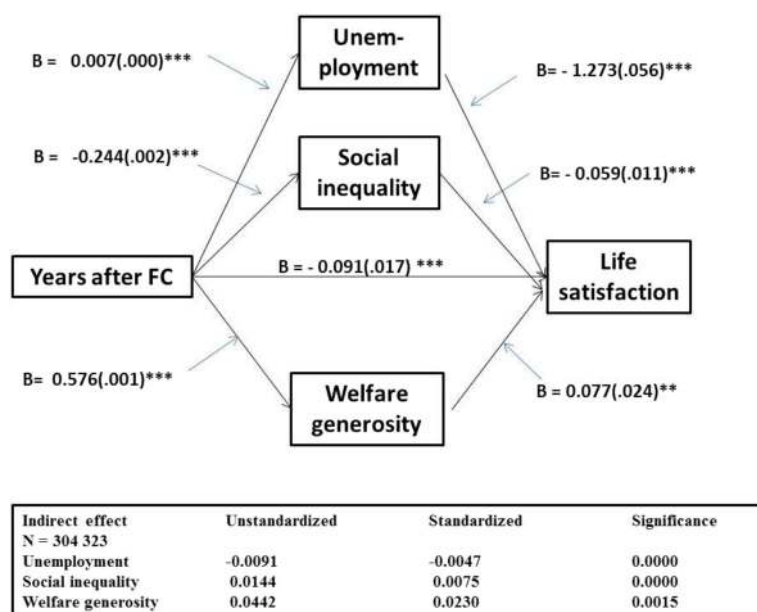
B = 0.007(.000)***

Unemployment

B= - 1.273(.056)***

B = -0.244(.002)***

Social inequality

B= - 0.059(.011)***

Years after FC

B = - 0.091(.017) ***

Life satisfaction

B= 0.576(.001)***

Welfare generosity

B = 0.077(.024)**

| Indirect effect N = 304 323 | Unstandardized | Standardized | Significance |
|---|---|---|---|
| Unemployment | -0.0091 | -0.0047 | 0.0000 |
| Social inequality | 0.0144 | 0.0075 | 0.0000 |
| Welfare generosity | 0.0442 | 0.0230 | 0.0015 |